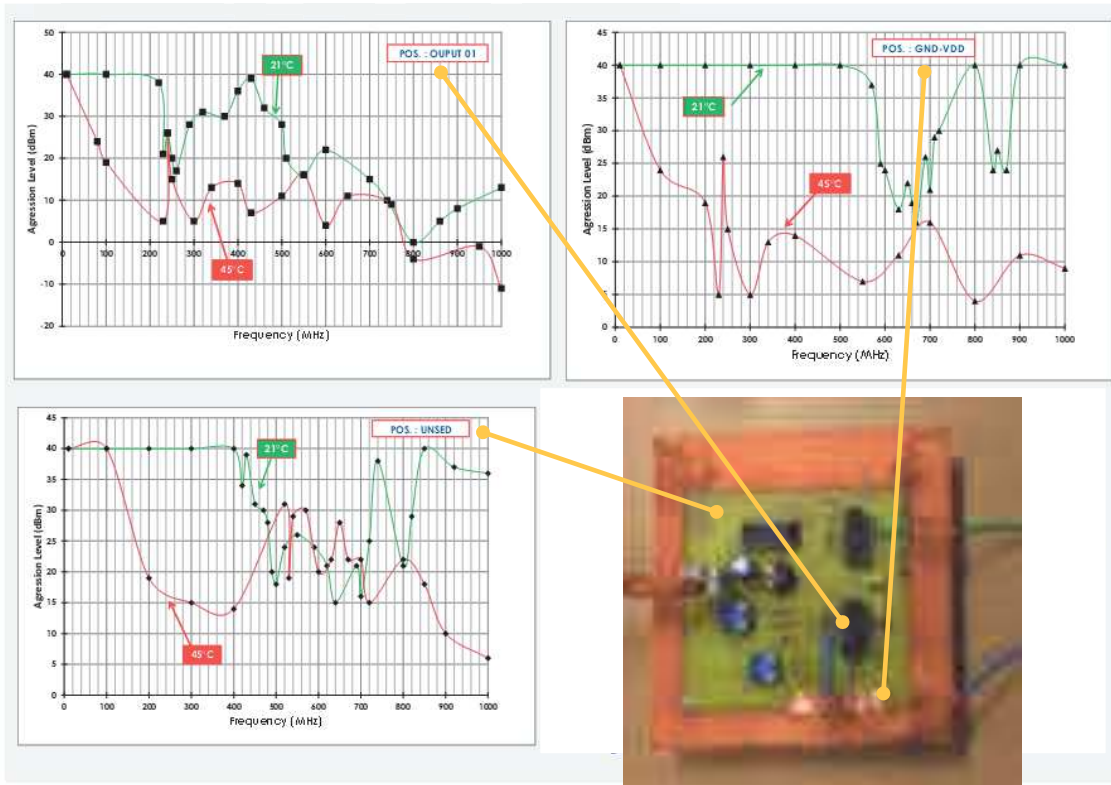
50
40
30
20
10
0
-10
-20
0 100 200 300 400 500 600 700 800 900 1000
Agression Level (dBm)
Frequency (MHz)
POS. : OUPUT 01
21°C
45°C

45
40
35
30
25
20
15
10
5
0
0 100 200 300 400 500 600 700 800 900 1000
Agression Level (dBm)
Frequency (MHz)
POS. : GND-VDD
21°C
45°C

45
40
35
30
25
20
15
10
5
0
0 100 200 300 400 500 600 700 800 900 1000
Agression Level (dBm)
Frequency (MHz)
POS. : UNSED
21°C
45°C